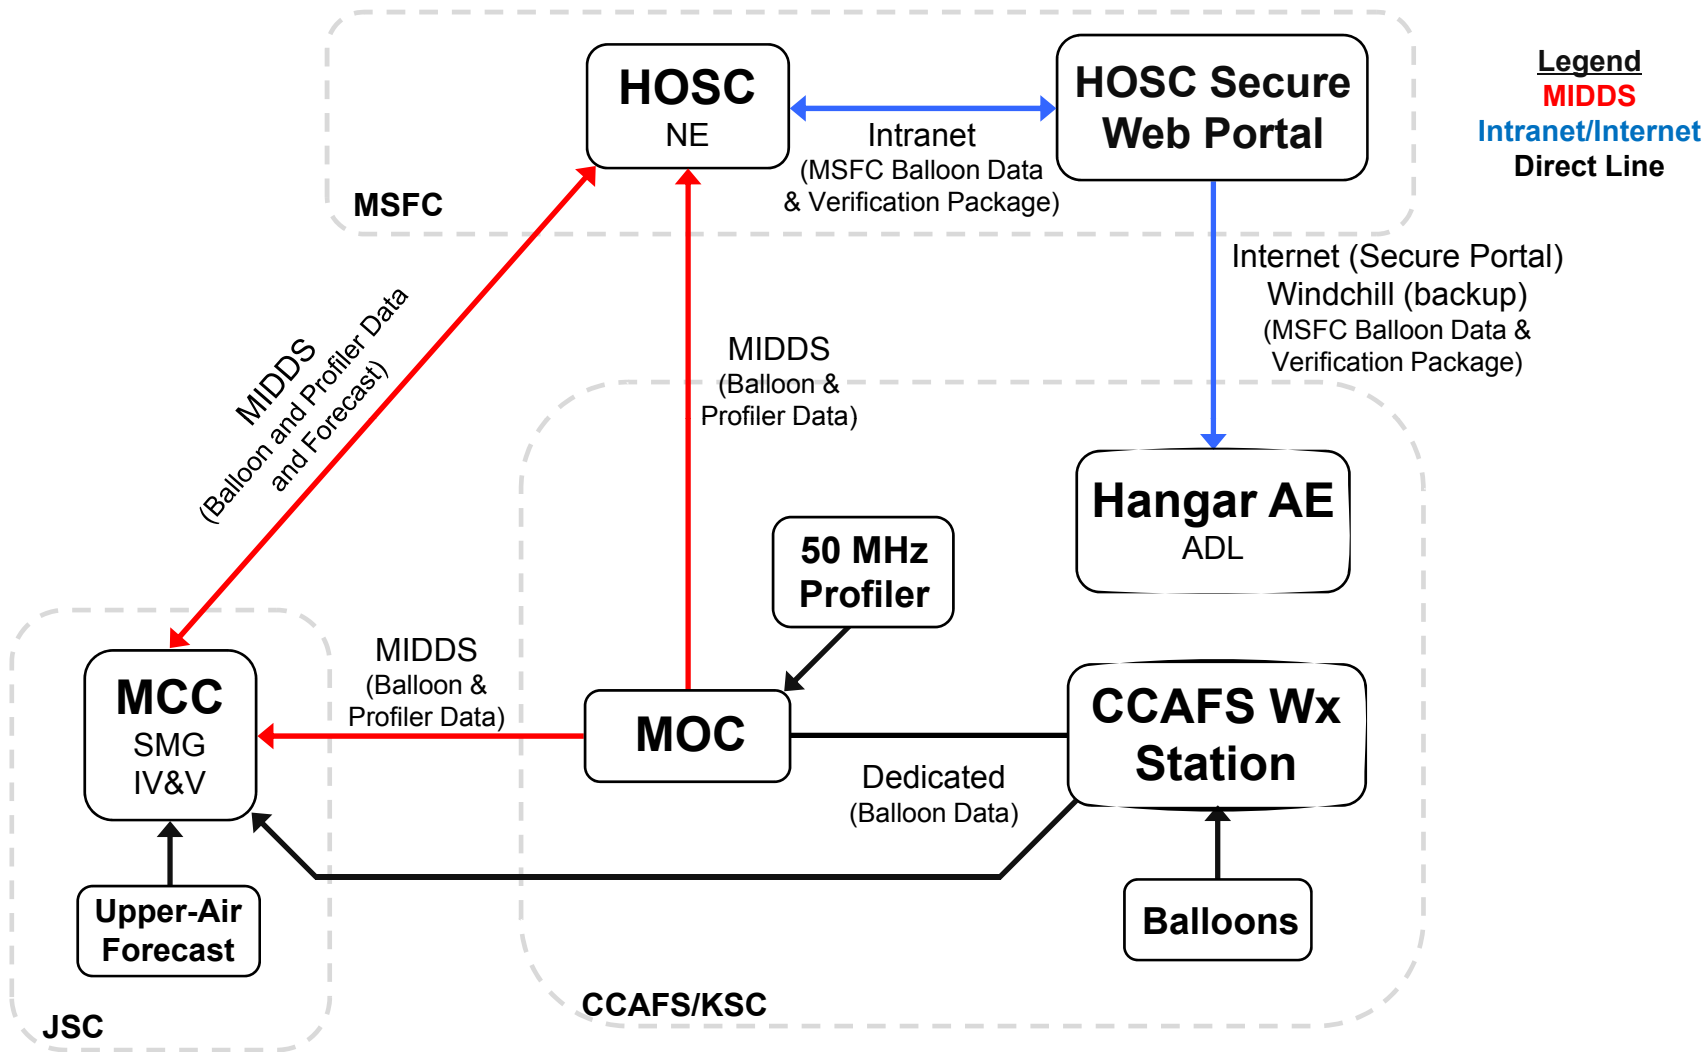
HOSC
NE

Intranet
(MSFC Balloon Data & Verification Package)

HOSC Secure Web Portal

Legend
MIDDS
Intranet/Internet
Direct Line

MSFC

Internet (Secure Portal)
Windchill (backup)
(MSFC Balloon Data & Verification Package)

MIDDS
(Balloon and Profiler Data and Forecast)

MIDDS
(Balloon & Profiler Data)

Hangar AE
ADL

50 MHz Profiler

MIDDS
(Balloon & Profiler Data)

MCC
SMG
IV&V

MOC

CCAFS Wx Station

Dedicated
(Balloon Data)

Upper-Air Forecast

Balloons

CCAFS/KSC

JSC